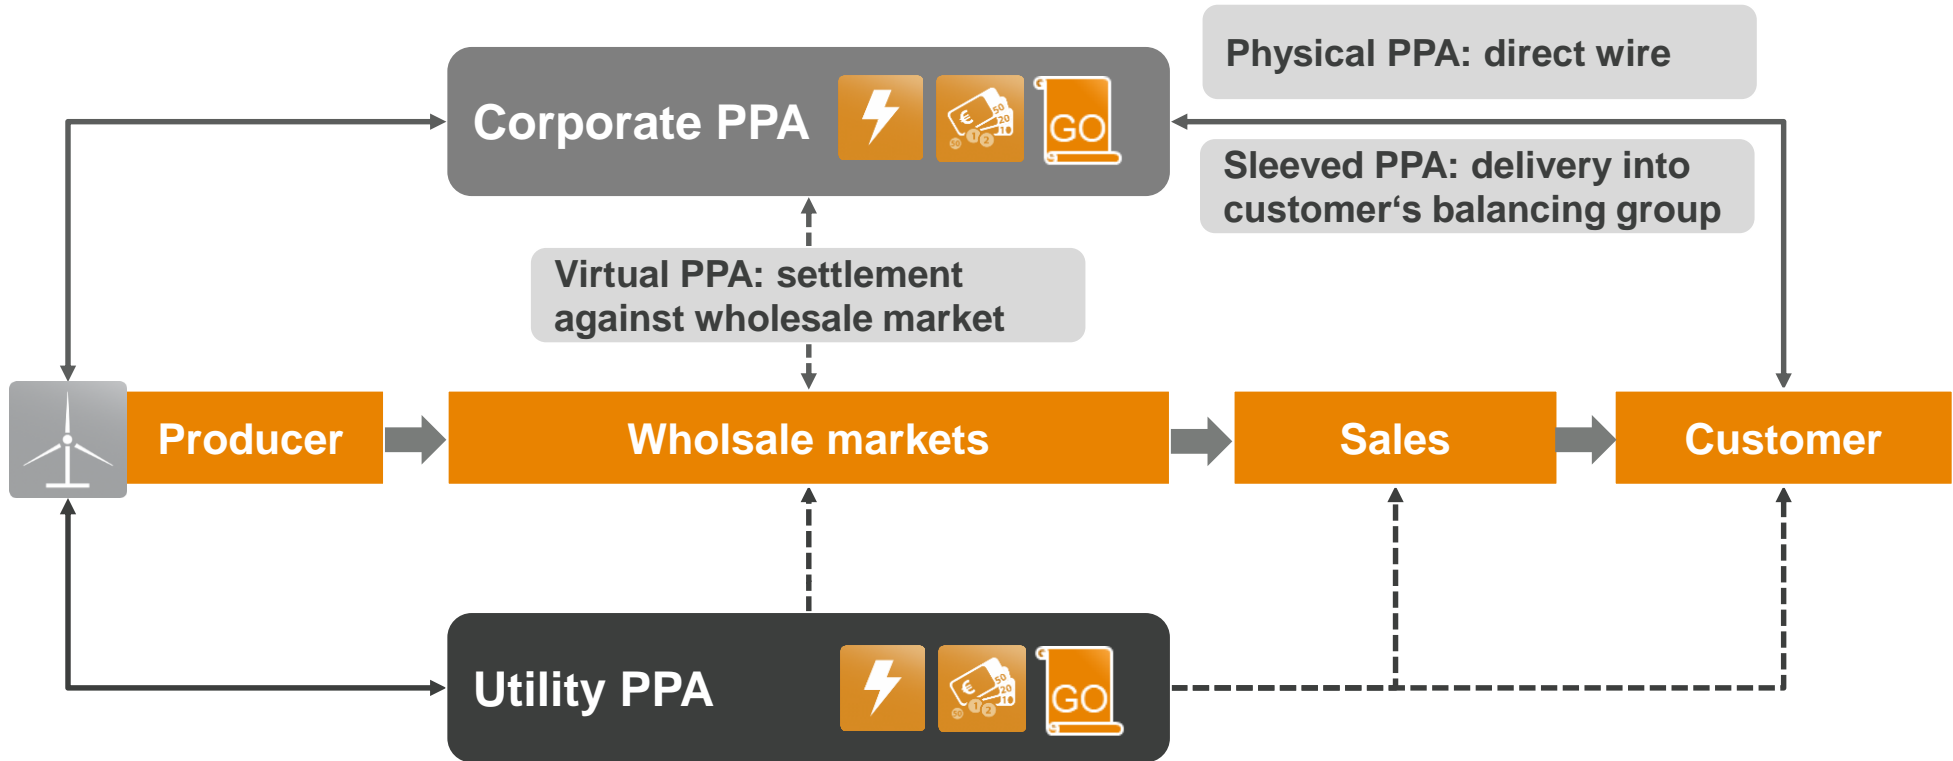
Physical PPA: direct wire

Corporate PPA

GO

Sleeved PPA: delivery into customer‘s balancing group

Virtual PPA: settlement against wholesale market

Producer

Wholsale markets

Sales

Customer

Utility PPA

GO